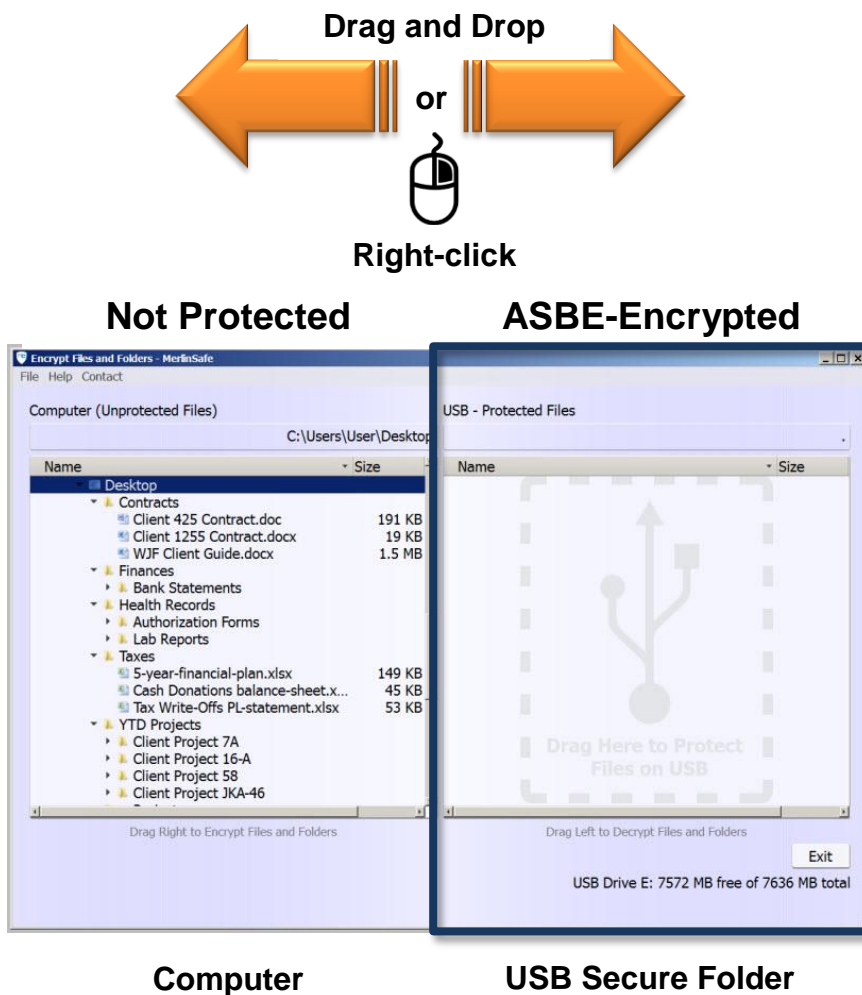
Drag and Drop

or

Right-click

Not Protected

ASBE-Encrypted

Encrypt Files and Folders - MerlinSafe

File Help Contact

Computer (Unprotected Files)

C:\Users\User\Desktop

| Name | Size |
|---|---|
| Desktop | |
| Contracts | |
| Client 425 Contract.doc | 191 KB |
| Client 1255 Contract.docx | 19 KB |
| WJF Client Guide.docx | 1.5 MB |
| Finances | |
| Bank Statements | |
| Health Records | |
| Authorization Forms | |
| Lab Reports | |
| Taxes | |
| 5-year-financial-plan.xlsx | 149 KB |
| Cash Donations balance-sheet.x... | 45 KB |
| Tax Write-Offs PL-statement.xlsx | 53 KB |
| YTD Projects | |
| Client Project 7A | |
| Client Project 16-A | |
| Client Project 58 | |
| Client Project JKA-46 | |

Drag Right to Encrypt Files and Folders

USB - Protected Files

| Name | Size |
|---|---|

Drag Here to Protect Files on USB

Drag Left to Decrypt Files and Folders

Exit

USB Drive E: 7572 MB free of 7636 MB total

Computer

USB Secure Folder